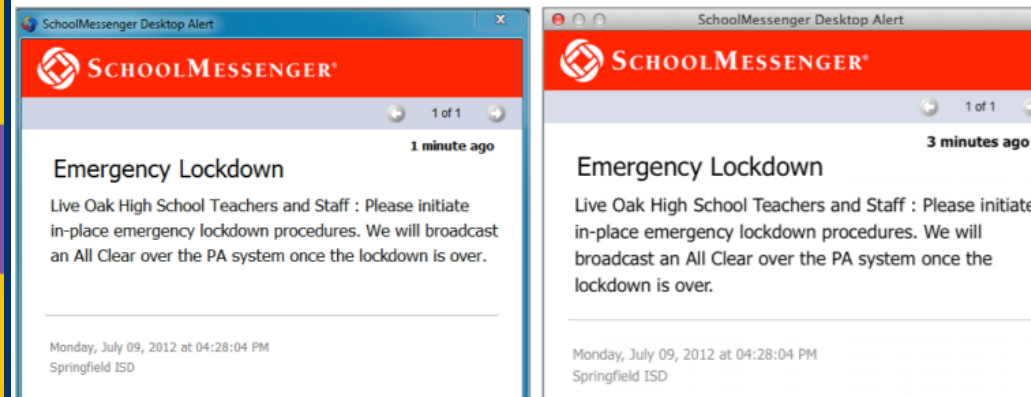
SchoolMessenger Desktop Alert

SCHOOLMESSENGER®

1 of 1

1 minute ago

Emergency Lockdown

Live Oak High School Teachers and Staff : Please initiate in-place emergency lockdown procedures. We will broadcast an All Clear over the PA system once the lockdown is over.

Monday, July 09, 2012 at 04:28:04 PM
Springfield ISD

SchoolMessenger Desktop Alert

SCHOOLMESSENGER®

1 of 1

3 minutes ago

Emergency Lockdown

Live Oak High School Teachers and Staff : Please initiate in-place emergency lockdown procedures. We will broadcast an All Clear over the PA system once the lockdown is over.

Monday, July 09, 2012 at 04:28:04 PM
Springfield ISD